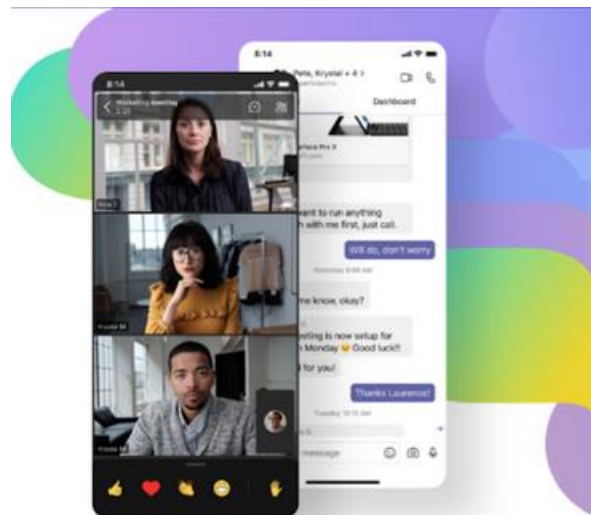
8:14

Pete, Krystal + 4 >

Dashboard

rface Pro X

want to run anything
with me first, just call.

Will do, don't worry

me know, okay?

eting is now setup for
Monday 😊 Good luck!!

for you!

Thanks Laurence!

message

8:14

Marketing Meeting

Krystal M